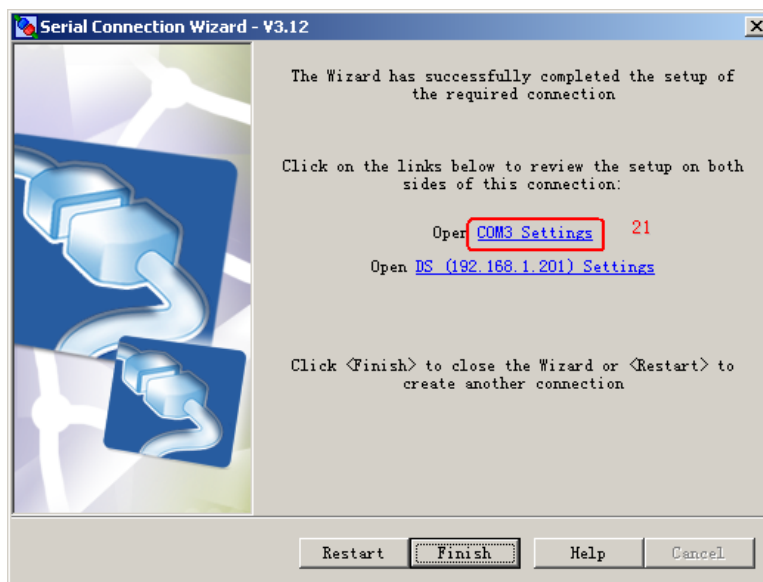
Serial Connection Wizard - V3.12

The Wizard has successfully completed the setup of the required connection

Click on the links below to review the setup on both sides of this connection:

Open COM3 Settings 21

Open DS (192.168.1.201) Settings

Click <Finish> to close the Wizard or <Restart> to create another connection

Restart Finish Help Cancel